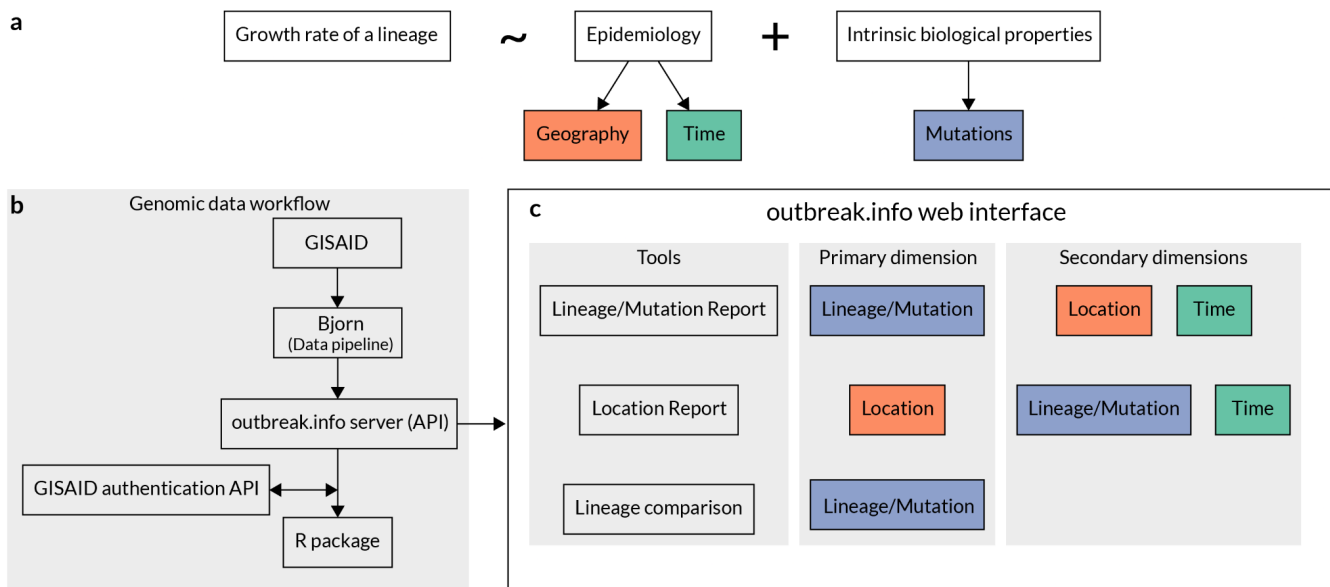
a

Growth rate of a lineage ~ Epidemiology + Intrinsic biological properties

Geography

Time

Mutations

b

Genomic data workflow

GISAID

Bjorn
(Data pipeline)

outbreak.info server (API)

GISAID authentication API

R package

c

outbreak.info web interface

| Tools | Primary dimension | Secondary dimensions |
|---|---|---|
| Lineage/Mutation Report | Lineage/Mutation | Location, Time |
| Location Report | Location | Lineage/Mutation, Time |
| Lineage comparison | Lineage/Mutation | |